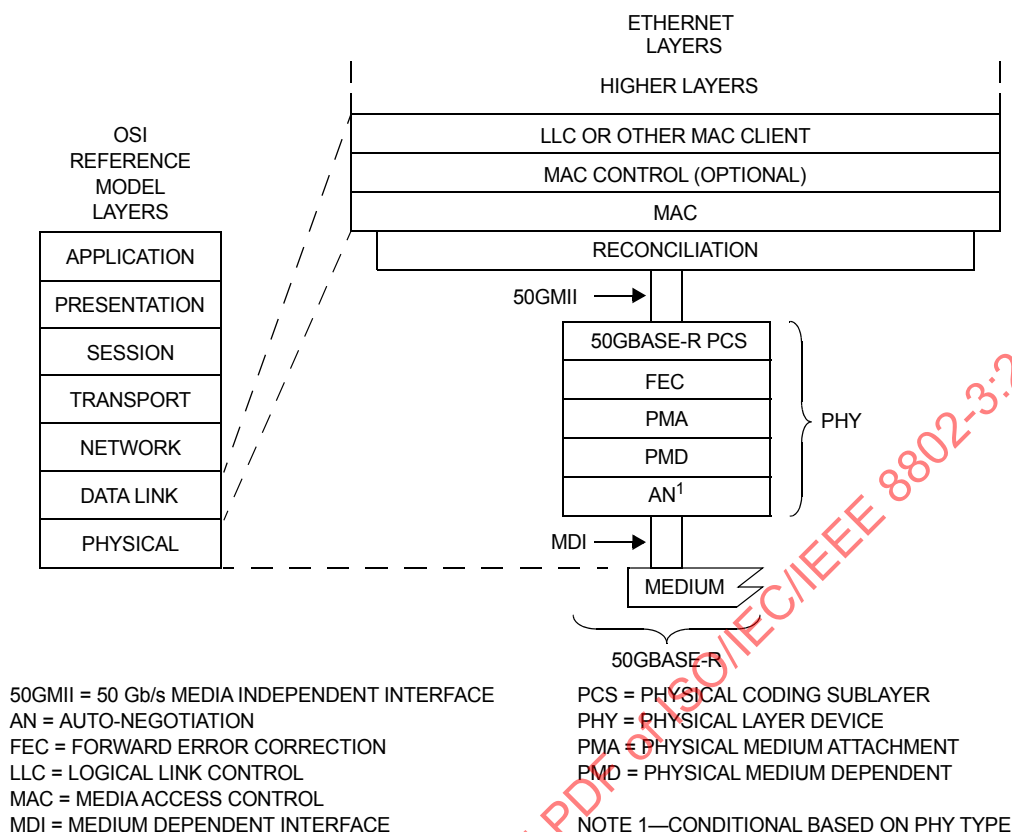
ETHERNET LAYERS

HIGHER LAYERS

LLC OR OTHER MAC CLIENT

MAC CONTROL (OPTIONAL)

MAC

RECONCILIATION

OSI REFERENCE MODEL LAYERS

APPLICATION

PRESENTATION

SESSION

TRANSPORT

NETWORK

DATA LINK

PHYSICAL

50GMII

50GBASE-R PCS

FEC

PMA

PMD

AN$^1$

PHY

MDI

MEDIUM

50GBASE-R

50GMII = 50 Gb/s MEDIA INDEPENDENT INTERFACE
AN = AUTO-NEGOTIATION
FEC = FORWARD ERROR CORRECTION
LLC = LOGICAL LINK CONTROL
MAC = MEDIA ACCESS CONTROL
MDI = MEDIUM DEPENDENT INTERFACE

PCS = PHYSICAL CODING SUBLAYER
PHY = PHYSICAL LAYER DEVICE
PMA = PHYSICAL MEDIUM ATTACHMENT
PMD = PHYSICAL MEDIUM DEPENDENT

NOTE 1—CONDITIONAL BASED ON PHY TYPE

PDF of ISO/IEC/IEEE 8802-3:2